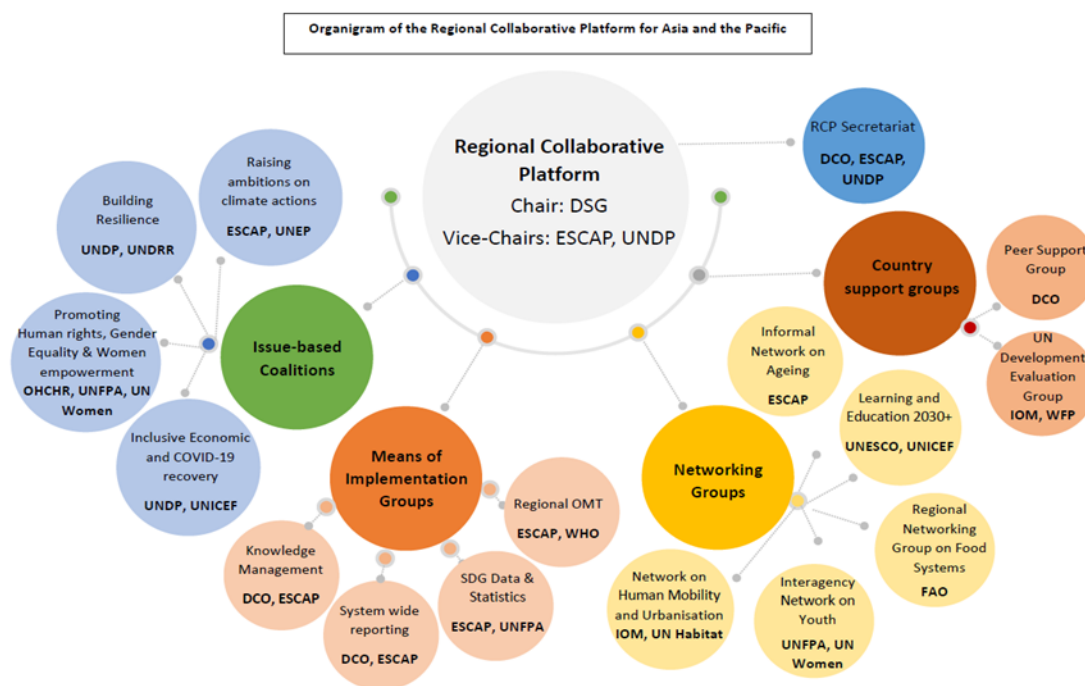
Organigram of the Regional Collaborative Platform for Asia and the Pacific

Regional Collaborative Platform
Chair: DSG
Vice-Chairs: ESCAP, UNDP

RCP Secretariat
DCO, ESCAP, UNDP

Country support groups

Peer Support Group
DCO

UN Development Evaluation Group
IOM, WFP

Issue-based Coalitions

Building Resilience
UNDP, UNDRR

Raising ambitions on climate actions
ESCAP, UNEP

Promoting Human rights, Gender Equality & Women empowerment
OHCHR, UNFPA, UN Women

Inclusive Economic and COVID-19 recovery
UNDP, UNICEF

Means of Implementation Groups

Regional OMT
ESCAP, WHO

Knowledge Management
DCO, ESCAP

System wide reporting
DCO, ESCAP

SDG Data & Statistics
ESCAP, UNFPA

Networking Groups

Informal Network on Ageing
ESCAP

Learning and Education 2030+
UNESCO, UNICEF

Regional Networking Group on Food Systems
FAO

Interagency Network on Youth
UNFPA, UN Women

Network on Human Mobility and Urbanisation
IOM, UN Habitat